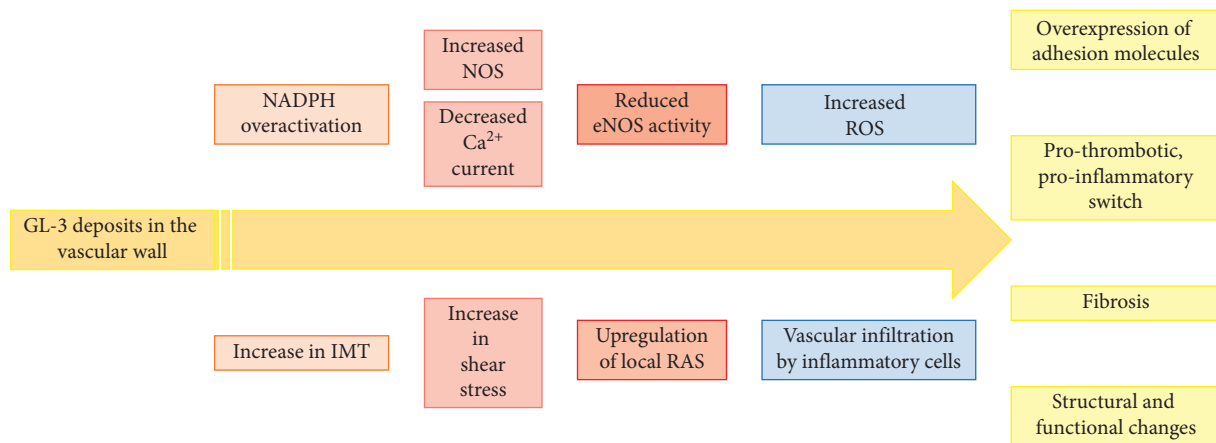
GL-3 deposits in the vascular wall

NADPH overactivation

Increased NOS

Decreased $Ca^{2+}$ current

Reduced eNOS activity

Increased ROS

Increase in IMT

Increase in shear stress

Upregulation of local RAS

Vascular infiltration by inflammatory cells

Overexpression of adhesion molecules

Pro-thrombotic, pro-inflammatory switch

Fibrosis

Structural and functional changes